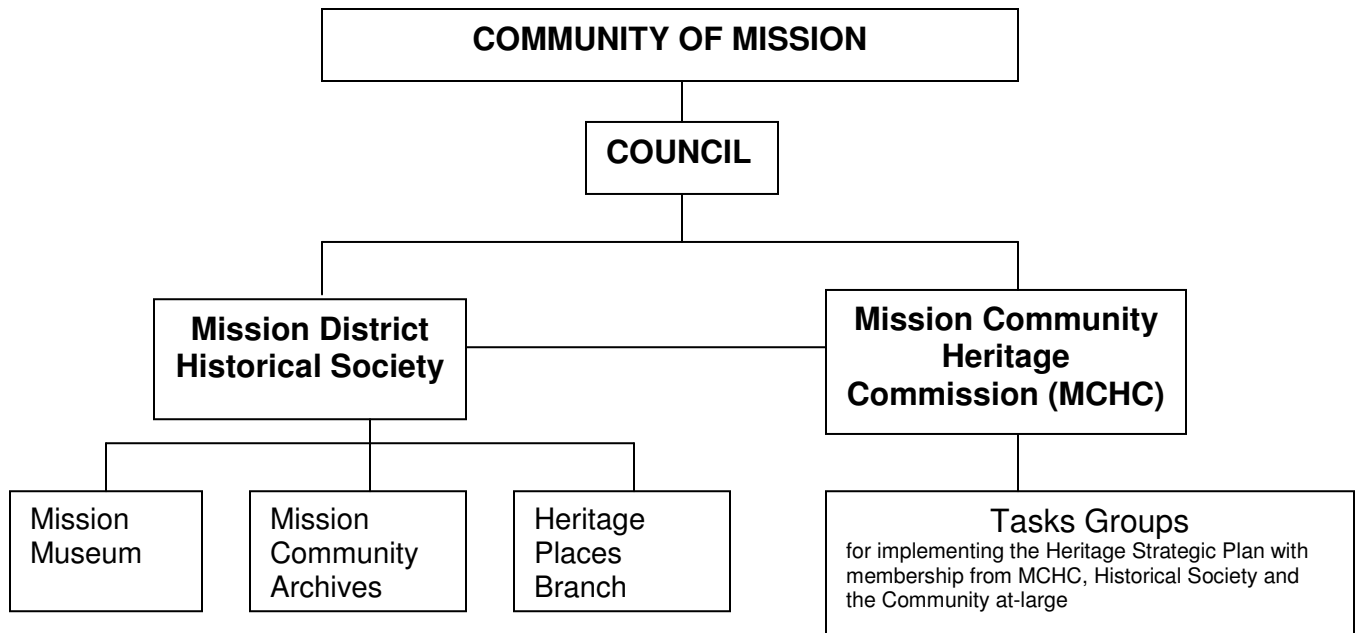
COMMUNITY OF MISSION

COUNCIL

Mission District Historical Society

Mission Community Heritage Commission (MCHC)

Mission Museum

Mission Community Archives

Heritage Places Branch

Tasks Groups
for implementing the Heritage Strategic Plan with membership from MCHC, Historical Society and the Community at-large